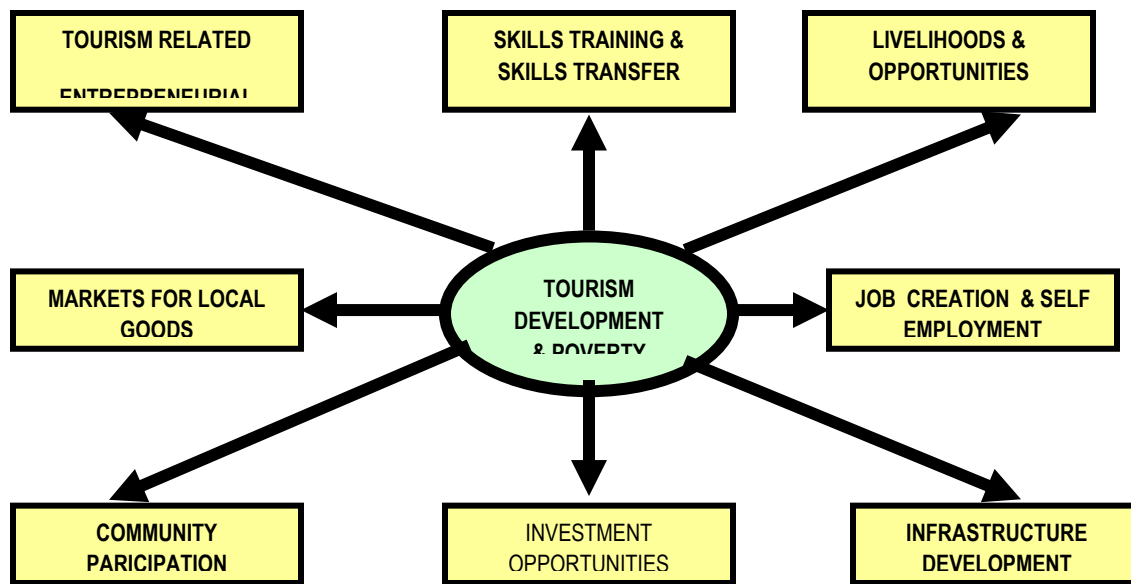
TOURISM RELATED

ENTREPRENEURIAL

SKILLS TRAINING & SKILLS TRANSFER

LIVELIHOODS & OPPORTUNITIES

MARKETS FOR LOCAL GOODS

TOURISM DEVELOPMENT & POVERTY

JOB CREATION & SELF EMPLOYMENT

COMMUNITY PARICIPATION

INVESTMENT OPPORTUNITIES

INFRASTRUCTURE DEVELOPMENT